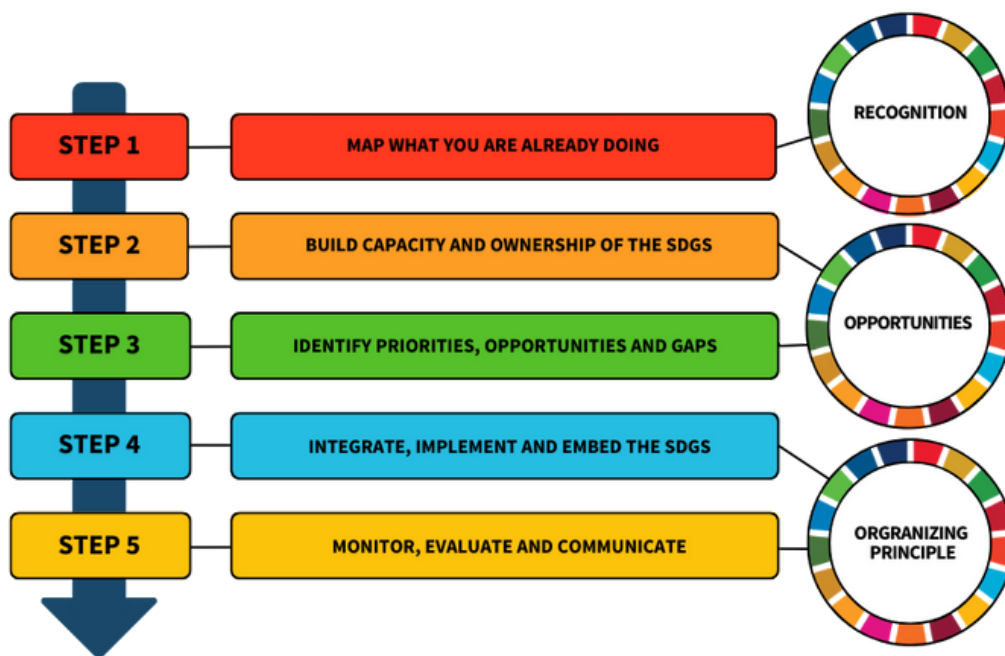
STEP 1

MAP WHAT YOU ARE ALREADY DOING

STEP 2

BUILD CAPACITY AND OWNERSHIP OF THE SDGS

STEP 3

IDENTIFY PRIORITIES, OPPORTUNITIES AND GAPS

STEP 4

INTEGRATE, IMPLEMENT AND EMBED THE SDGS

STEP 5

MONITOR, EVALUATE AND COMMUNICATE

RECOGNITION

OPPORTUNITIES

ORGANIZING PRINCIPLE